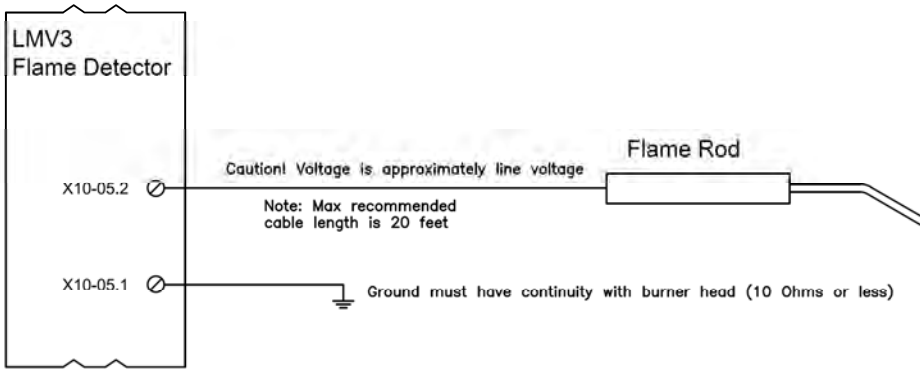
LMV3
Flame Detector

X10-05.2

Caution! Voltage is approximately line voltage

Flame Rod

Note: Max recommended cable length is 20 feet

X10-05.1

Ground must have continuity with burner head (10 Ohms or less)